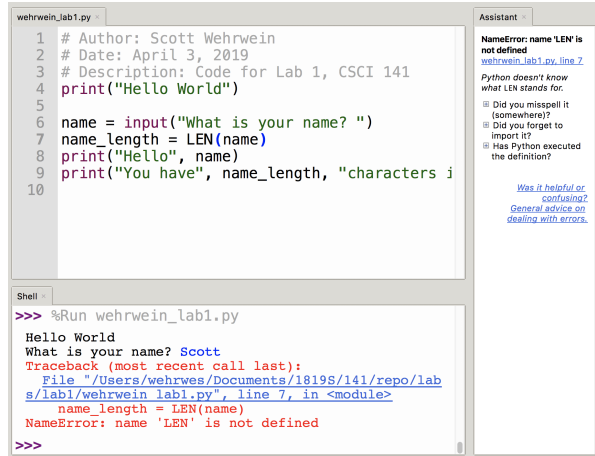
wehrwein_lab1.py ×

1 # Author: Scott Wehrwein
2 # Date: April 3, 2019
3 # Description: Code for Lab 1, CSCI 141
4 print("Hello World")
5
6 name = input("What is your name? ")
7 name_length = LEN(name)
8 print("Hello", name)
9 print("You have", name_length, "characters i
10

Shell ×

>>> %Run wehrwein_lab1.py
Hello World
What is your name? Scott
Traceback (most recent call last):
File "/Users/wehrwes/Documents/1819S/141/repo/labs/lab1/wehrwein_lab1.py", line 7, in <module>
name_length = LEN(name)
NameError: name 'LEN' is not defined

>>>

Assistant ×

NameError: name 'LEN' is not defined
wehrwein_lab1.py, line 7

Python doesn't know what LEN stands for.

⊞ Did you misspell it (somewhere)?
⊞ Did you forget to import it?
⊞ Has Python executed the definition?

Was it helpful or confusing?
General advice on dealing with errors.